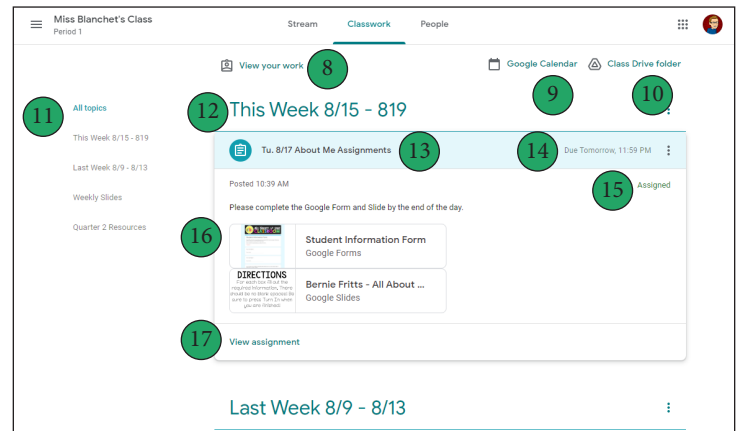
Miss Blanchet's Class
Period 1

Stream Classwork People

View your work 8

Google Calendar Class Drive folder

9 10

11 All topics

This Week 8/15 - 819

Last Week 8/9 - 8/13

Weekly Slides

Quarter 2 Resources

12 This Week 8/15 - 819

Tu. 8/17 About Me Assignments 13

14 Due Tomorrow, 11:59 PM

Posted 10:39 AM

15 Assigned

Please complete the Google Form and Slide by the end of the day.

16

Student Information Form
Google Forms

DIRECTIONS
For each box fill out the required information. There should be no blank spaces! Be sure to press Turn In when you are finished.

Bernie Fritts - All About ...
Google Slides

17 View assignment

Last Week 8/9 - 8/13